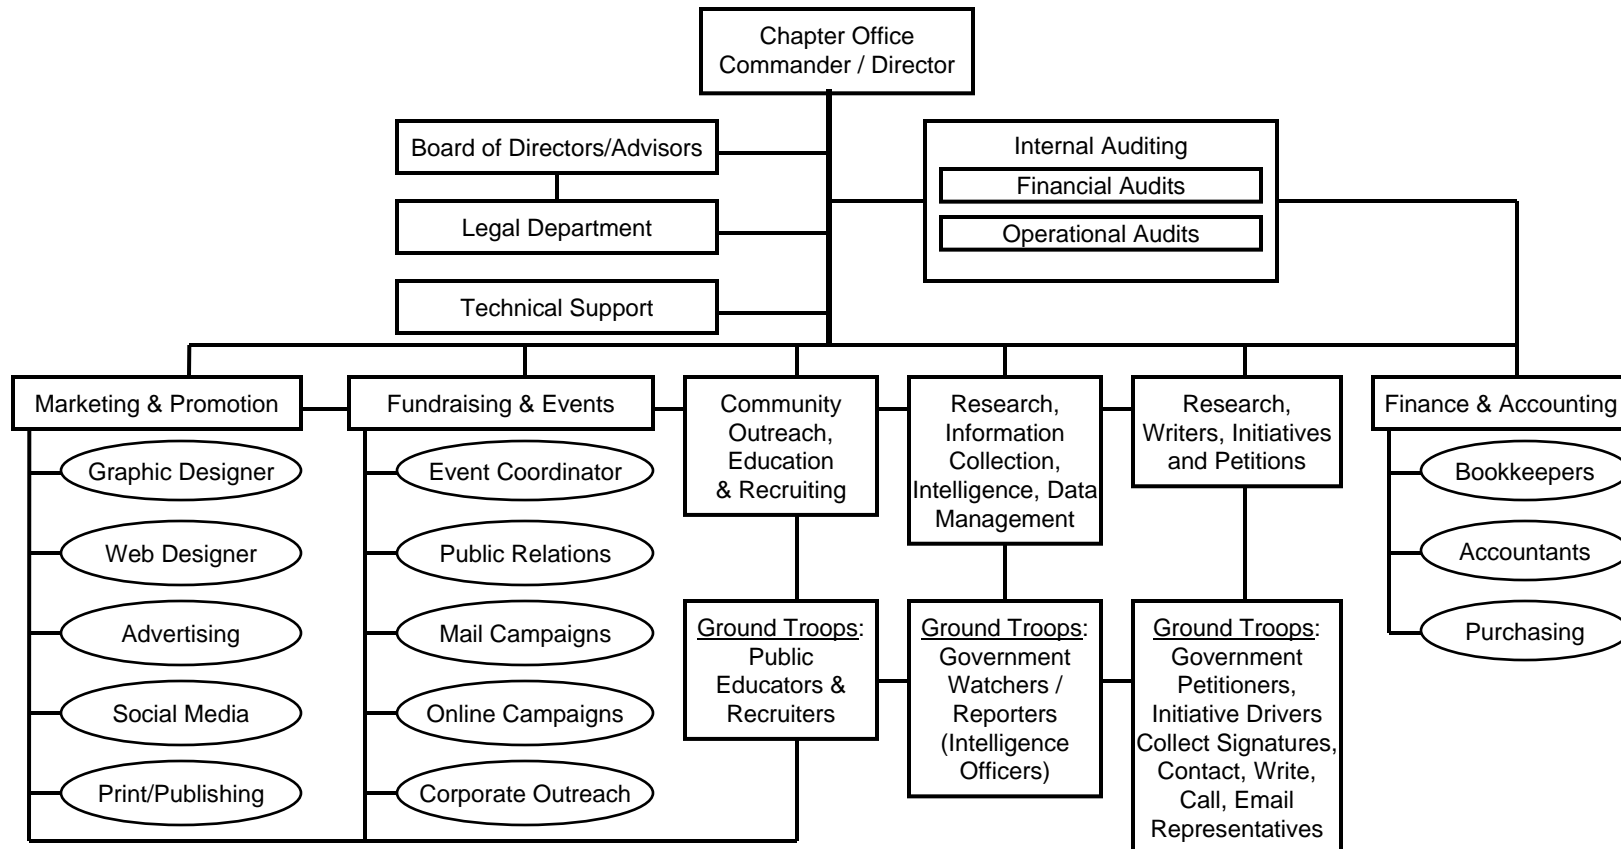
Chapter Office
Commander / Director

Board of Directors/Advisors

Legal Department

Technical Support

Internal Auditing
Financial Audits
Operational Audits

Marketing & Promotion
Graphic Designer
Web Designer
Advertising
Social Media
Print/Publishing

Fundraising & Events
Event Coordinator
Public Relations
Mail Campaigns
Online Campaigns
Corporate Outreach

Community Outreach, Education & Recruiting

Ground Troops: Public Educators & Recruiters

Research, Information Collection, Intelligence, Data Management

Ground Troops: Government Watchers / Reporters (Intelligence Officers)

Research, Writers, Initiatives and Petitions

Ground Troops: Government Petitioners, Initiative Drivers Collect Signatures, Contact, Write, Call, Email Representatives

Finance & Accounting
Bookkeepers
Accountants
Purchasing